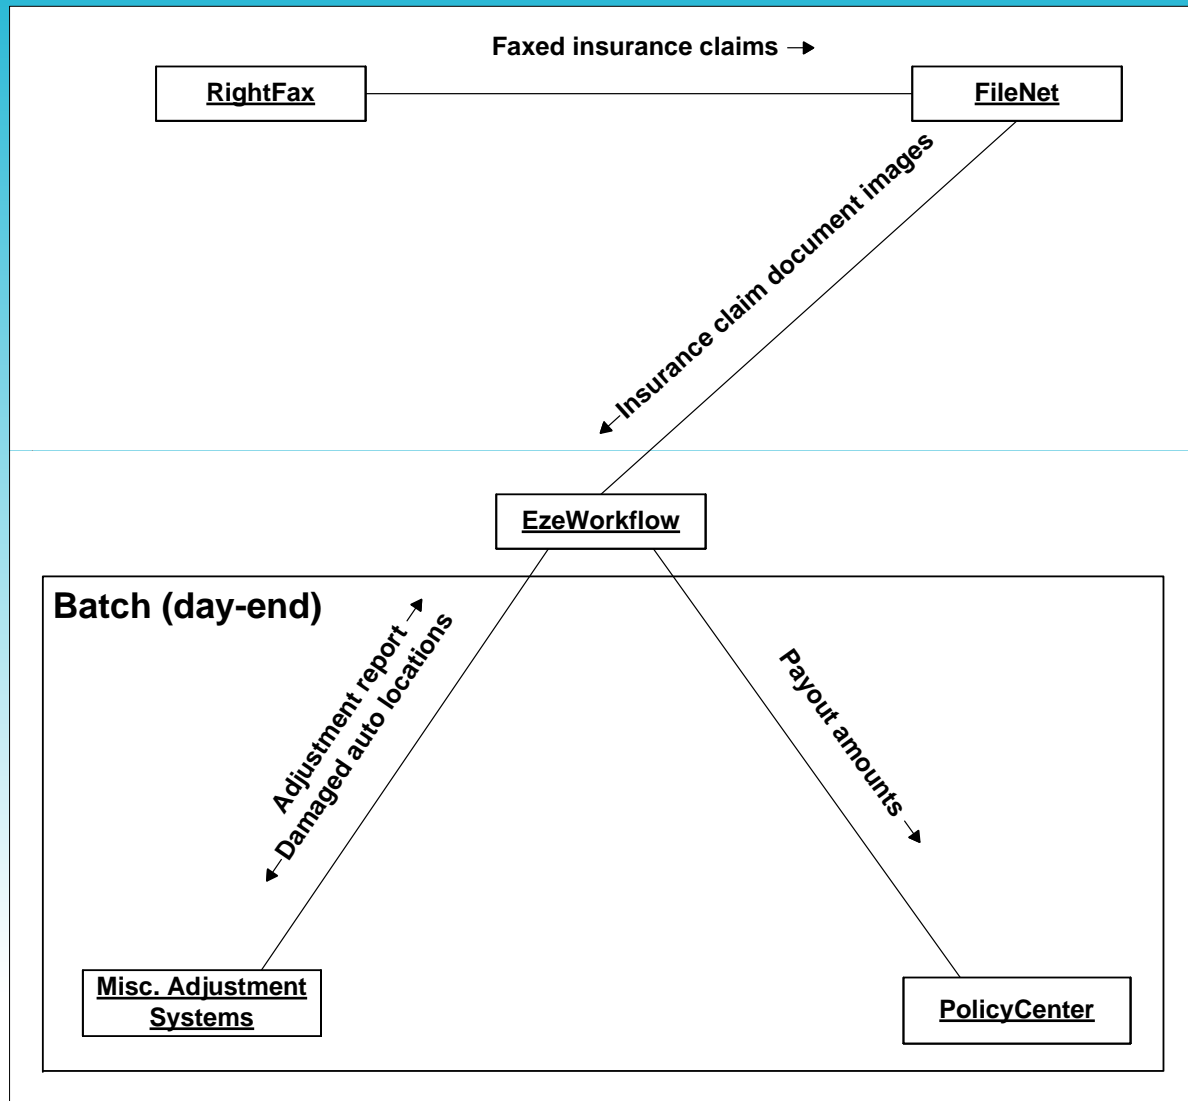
Faxed insurance claims →

RightFax

FileNet

←Insurance claim document images

EzeWorkflow

Batch (day-end)

Adjustment report →

←Damaged auto locations

Payout amounts →

Misc. Adjustment Systems

PolicyCenter